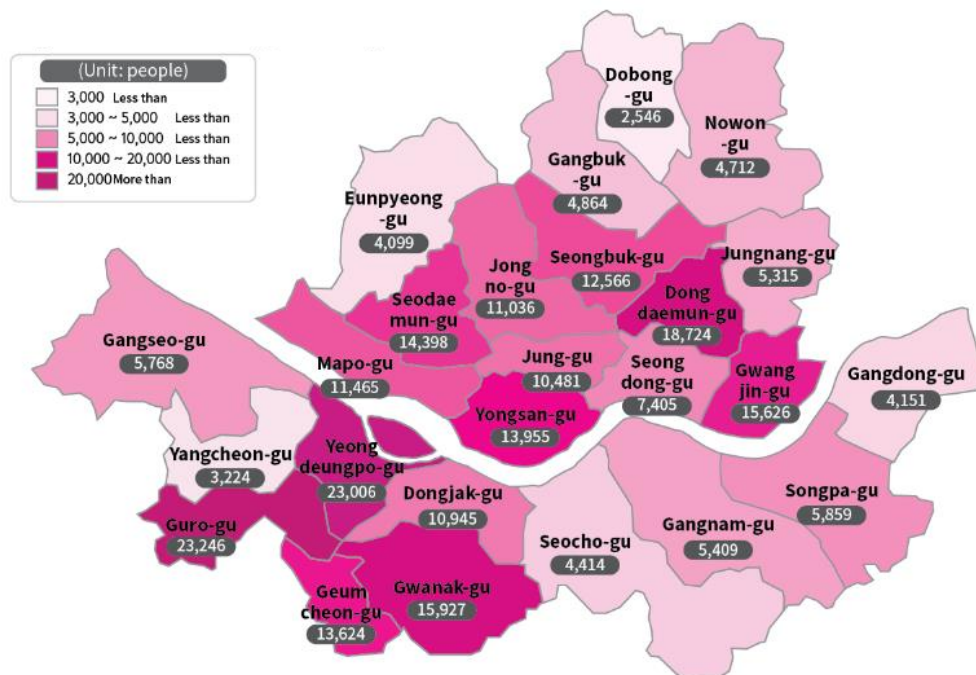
(Unit: people)
3,000 Less than
3,000 ~ 5,000 Less than
5,000 ~ 10,000 Less than
10,000 ~ 20,000 Less than
20,000 More than

Dobong-gu 2,546
Nowon-gu 4,712
Gangbuk-gu 4,864
Eunpyeong-gu 4,099
Jongno-gu 11,036
Seongbuk-gu 12,566
Jungnang-gu 5,315
Seodaemun-gu 14,398
Dongdaemun-gu 18,724
Gangseo-gu 5,768
Mapo-gu 11,465
Jung-gu 10,481
Seongdong-gu 7,405
Gwangjin-gu 15,626
Gangdong-gu 4,151
Yongsan-gu 13,955
Yangcheon-gu 3,224
Yeongdeungpo-gu 23,006
Dongjak-gu 10,945
Songpa-gu 5,859
Guro-gu 23,246
Seocho-gu 4,414
Gangnam-gu 5,409
Geumcheon-gu 13,624
Gwanak-gu 15,927